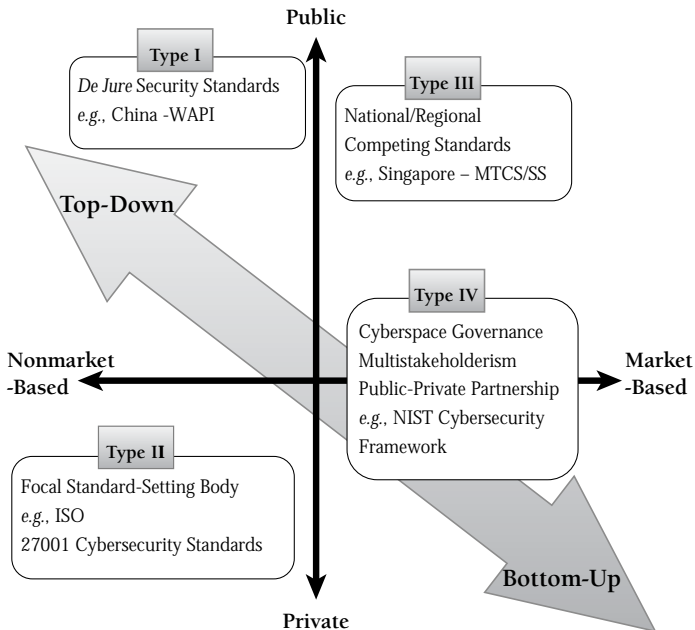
Public

Type I
De Jure Security Standards
e.g., China -WAPI

Type III
National/Regional Competing Standards
e.g., Singapore – MTCS/SS

Top-Down

Type IV
Cyberspace Governance
Multistakeholderism
Public-Private Partnership
e.g., NIST Cybersecurity Framework

Nonmarket -Based

Market -Based

Type II
Focal Standard-Setting Body
e.g., ISO
27001 Cybersecurity Standards

Bottom-Up

Private